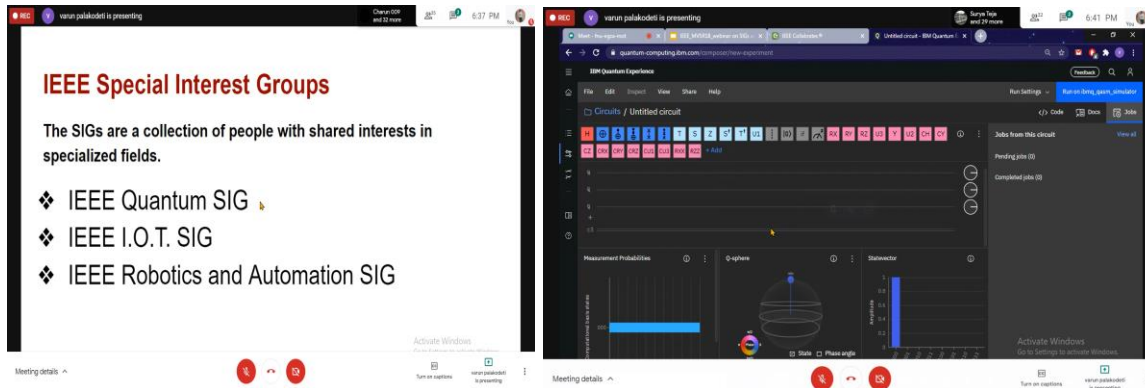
REC
V varun palakodeti is presenting
Charan 009 and 32 more
6:37 PM
You

IEEE Special Interest Groups

The SIGs are a collection of people with shared interests in specialized fields.

❖ IEEE Quantum SIG
❖ IEEE I.O.T. SIG
❖ IEEE Robotics and Automation SIG

Activate Windows
Go to Settings to activate Windows.

Meeting details ^
Turn on captions
varun palakodeti is presenting

REC
V varun palakodeti is presenting
Surya Teja and 29 more
6:41 PM
You

Meet - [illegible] | IEEE_MVSR_webinar on SIG | IEEE Collabratec | Untitled circuit - IBM Quantum E
quantum-computing.ibm.com/composer/new-experiment
IBM Quantum Experience
Feedback
File Edit Inspect View Share Help
Run Settings
Run on ibmq_qasm_simulator
Circuits / Untitled circuit
</> Code
Docs
Jobs
H T S Z S† T† U1 RX RY RZ U3 Y U2 CH CY
CZ CRX CRY CRZ CU1 CU3 RXX RZZ + Add
q
q
q
c3
Jobs from this circuit
View all
Pending jobs (0)
Completed jobs (0)
Measurement Probabilities
Q-sphere
Statevector
State
Phase angle
Amplitude
Computational basis states
100%

Activate Windows
Go to Settings to activate Windows.

Meeting details ^
Turn on captions
varun palakodeti is presenting